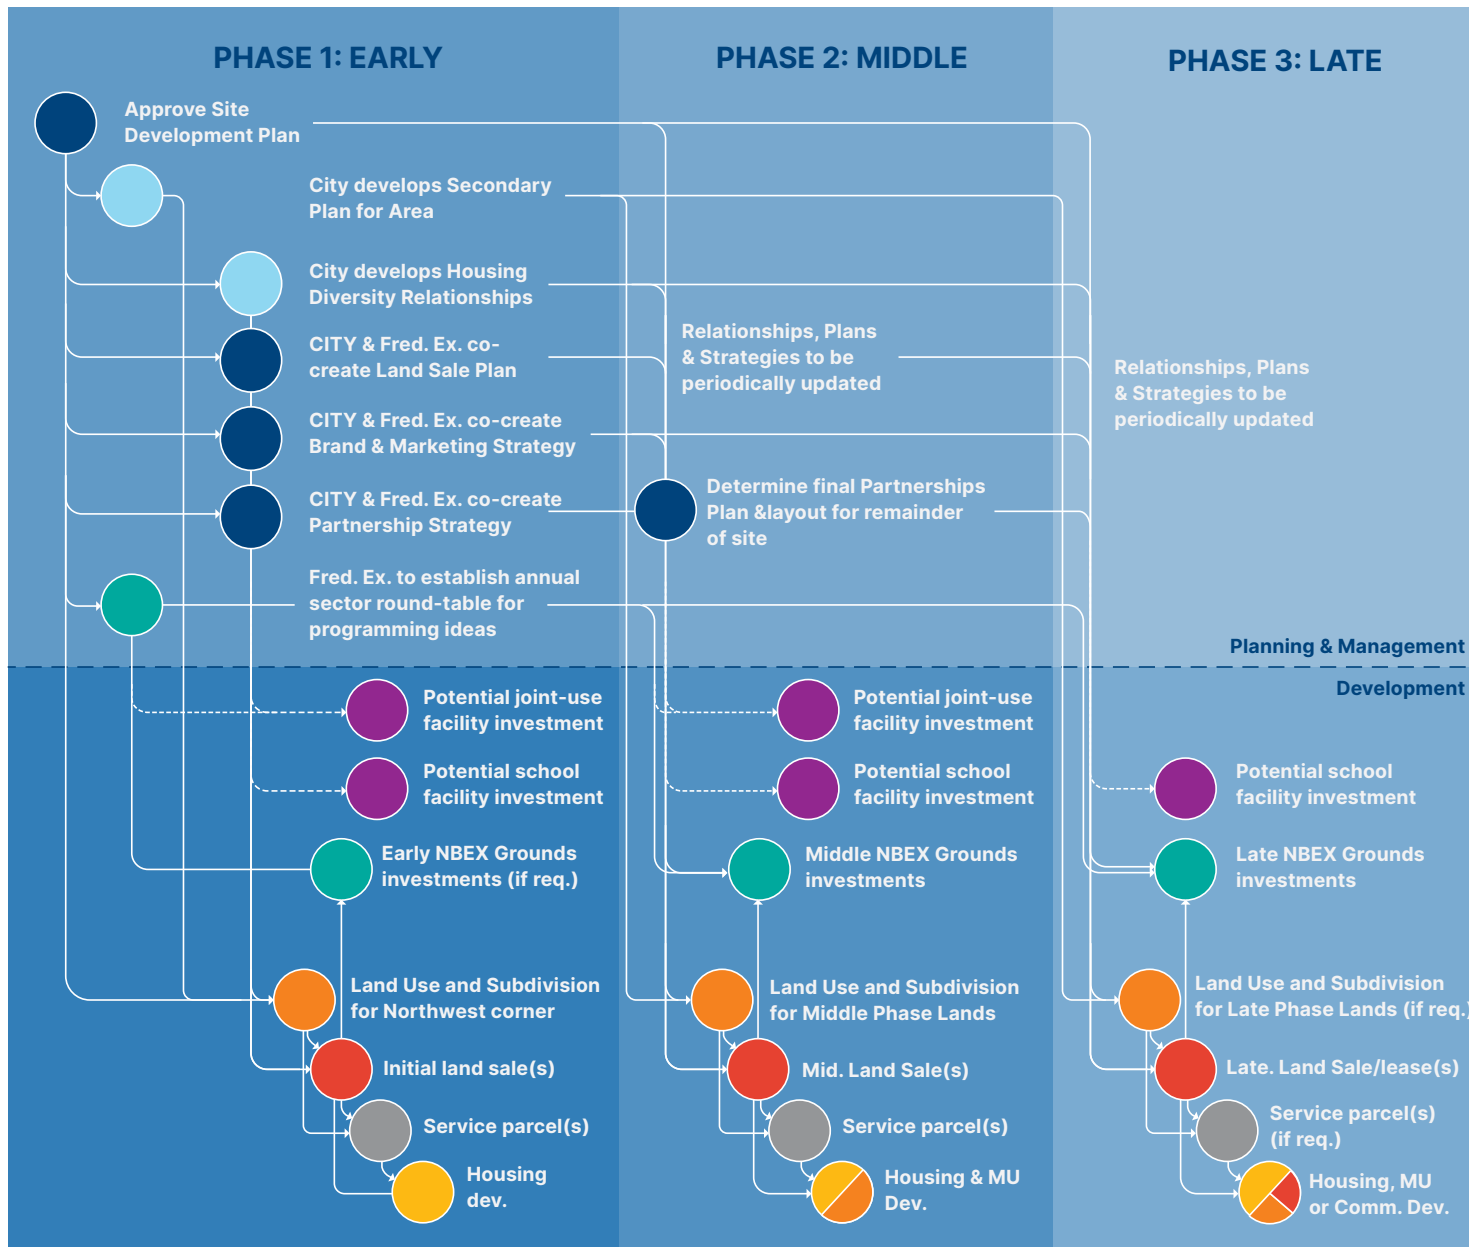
PHASE 1: EARLY

PHASE 2: MIDDLE

PHASE 3: LATE

Approve Site Development Plan

City develops Secondary Plan for Area

City develops Housing Diversity Relationships

CITY & Fred. Ex. co-create Land Sale Plan

CITY & Fred. Ex. co-create Brand & Marketing Strategy

CITY & Fred. Ex. co-create Partnership Strategy

Fred. Ex. to establish annual sector round-table for programming ideas

Relationships, Plans & Strategies to be periodically updated

Determine final Partnerships Plan &layout for remainder of site

Relationships, Plans & Strategies to be periodically updated

Planning & Management

Development

Potential joint-use facility investment

Potential school facility investment

Early NBEX Grounds investments (if req.)

Land Use and Subdivision for Northwest corner

Initial land sale(s)

Service parcel(s)

Housing dev.

Potential joint-use facility investment

Potential school facility investment

Middle NBEX Grounds investments

Land Use and Subdivision for Middle Phase Lands

Mid. Land Sale(s)

Service parcel(s)

Housing & MU Dev.

Potential school facility investment

Late NBEX Grounds investments

Land Use and Subdivision for Late Phase Lands (if req.)

Late. Land Sale/lease(s)

Service parcel(s) (if req.)

Housing, MU or Comm. Dev.